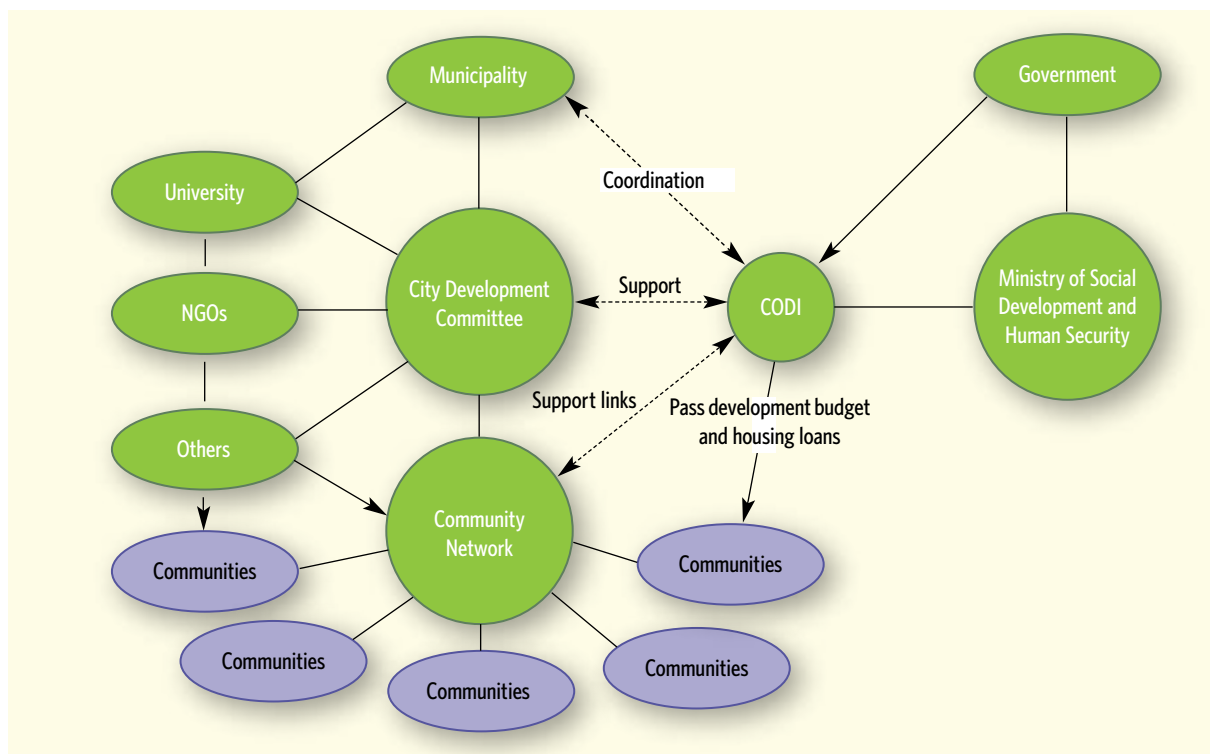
Municipality

Government

University

Coordination

NGOs

City Development Committee

Support

CODI

Ministry of Social Development and Human Security

Support links

Pass development budget and housing loans

Others

Community Network

Communities

Communities

Communities

Communities

Communities